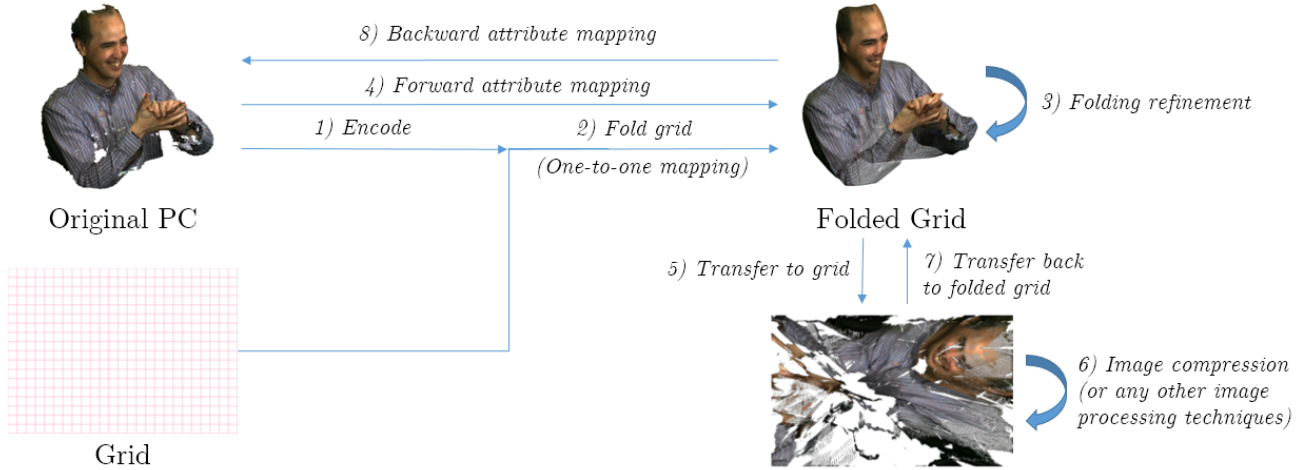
8) Backward attribute mapping

4) Forward attribute mapping

1) Encode

2) Fold grid

(One-to-one mapping)

3) Folding refinement

Original PC

Folded Grid

5) Transfer to grid

7) Transfer back to folded grid

6) Image compression (or any other image processing techniques)

Grid